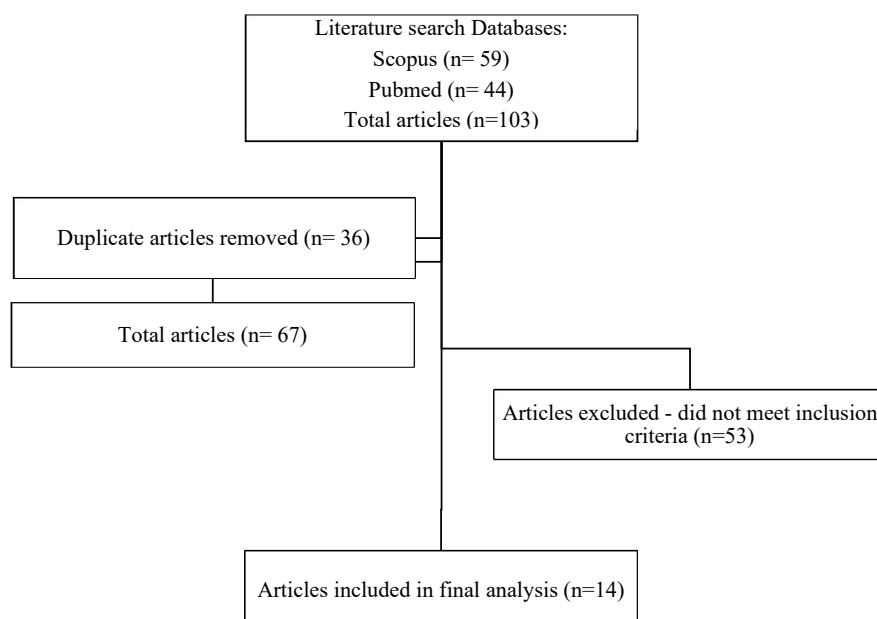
Literature search Databases:
Scopus (n= 59)
Pubmed (n= 44)
Total articles (n=103)

Duplicate articles removed (n= 36)

Total articles (n= 67)

Articles excluded - did not meet inclusion criteria (n=53)

Articles included in final analysis (n=14)